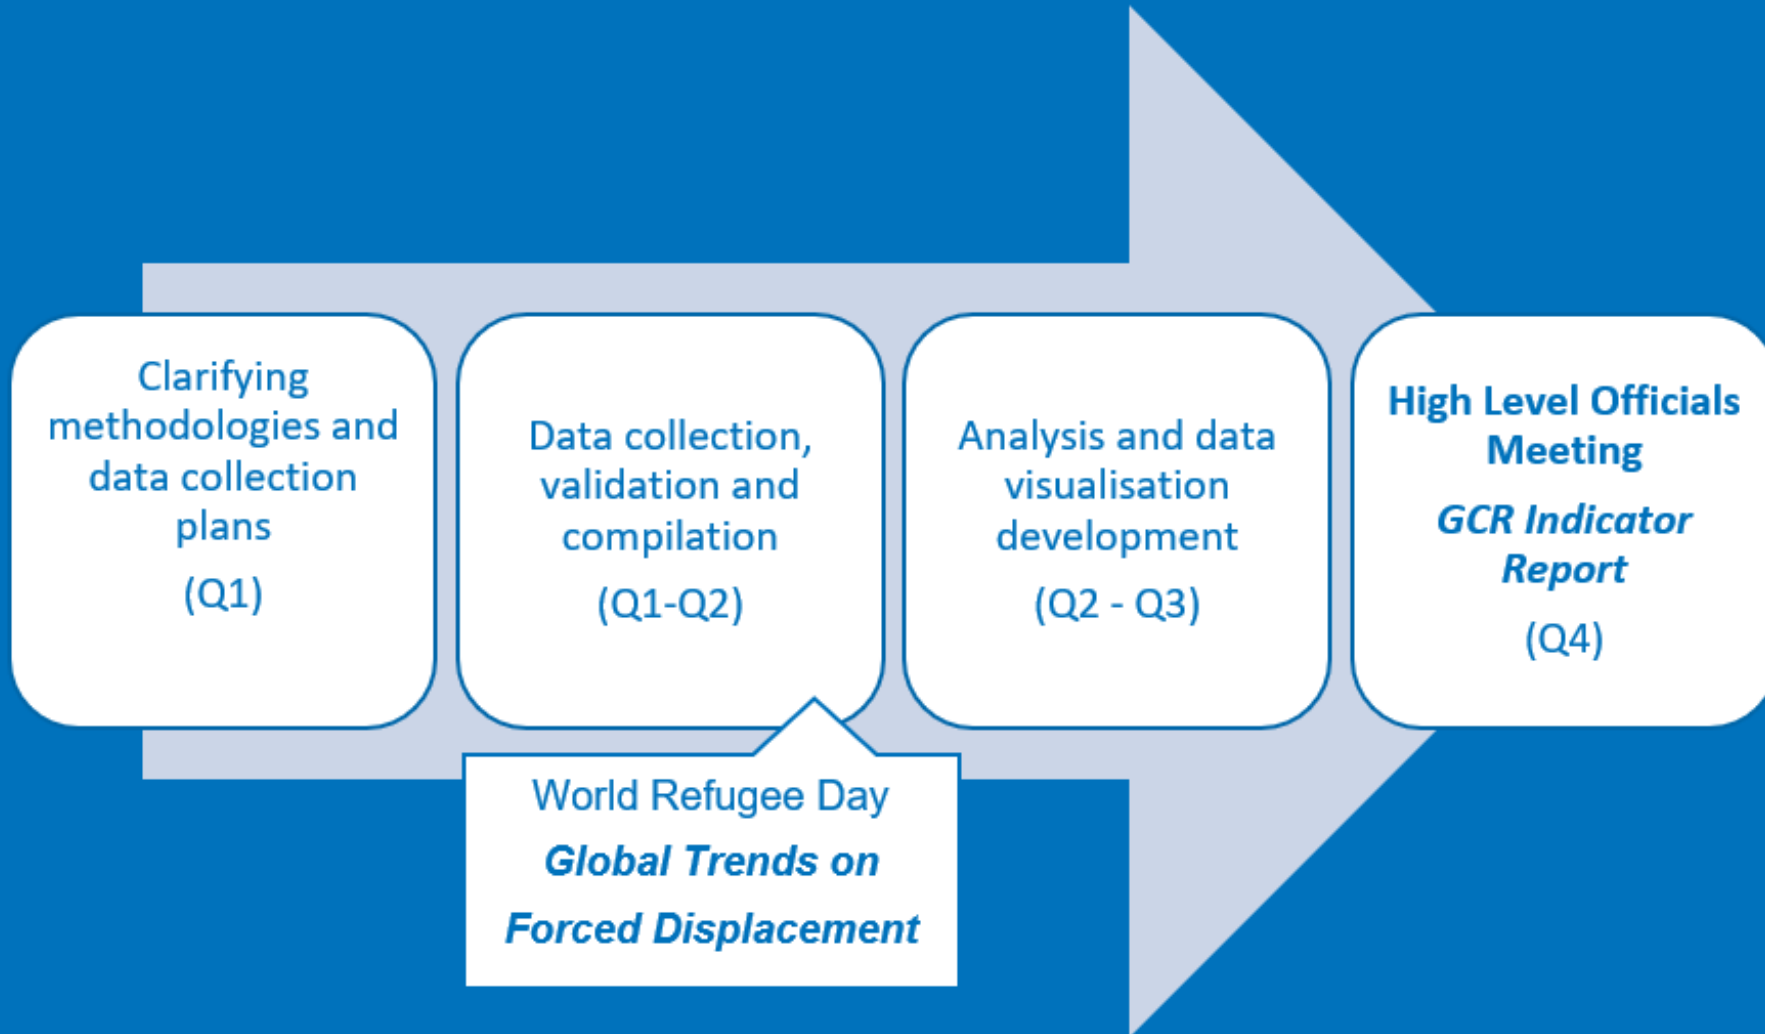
Clarifying methodologies and data collection plans
(Q1)

Data collection, validation and compilation
(Q1-Q2)

Analysis and data visualisation development
(Q2 - Q3)

High Level Officials Meeting
*GCR Indicator Report*
(Q4)

World Refugee Day
*Global Trends on Forced Displacement*